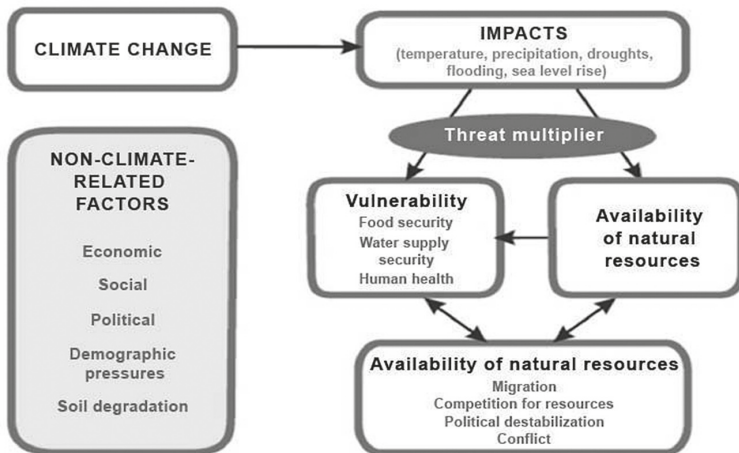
CLIMATE CHANGE

IMPACTS
(temperature, precipitation, droughts, flooding, sea level rise)

Threat multiplier

NON-CLIMATE-RELATED FACTORS

Economic

Social

Political

Demographic pressures

Soil degradation

Vulnerability
Food security
Water supply security
Human health

Availability of natural resources

Availability of natural resources
Migration
Competition for resources
Political destabilization
Conflict